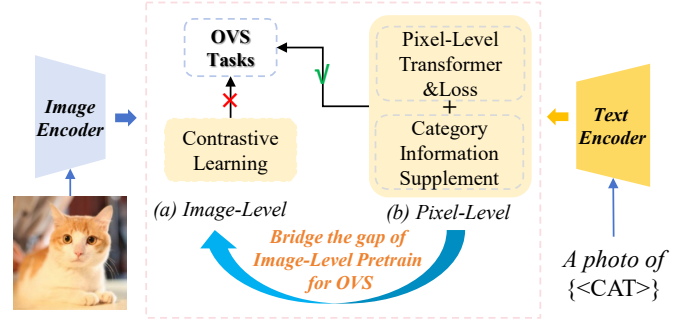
OVS Tasks

Pixel-Level Transformer &Loss

+

Category Information Supplement

Image Encoder

Contrastive Learning

Text Encoder

(a) Image-Level

(b) Pixel-Level

Bridge the gap of Image-Level Pretrain for OVS

A photo of {<CAT>}